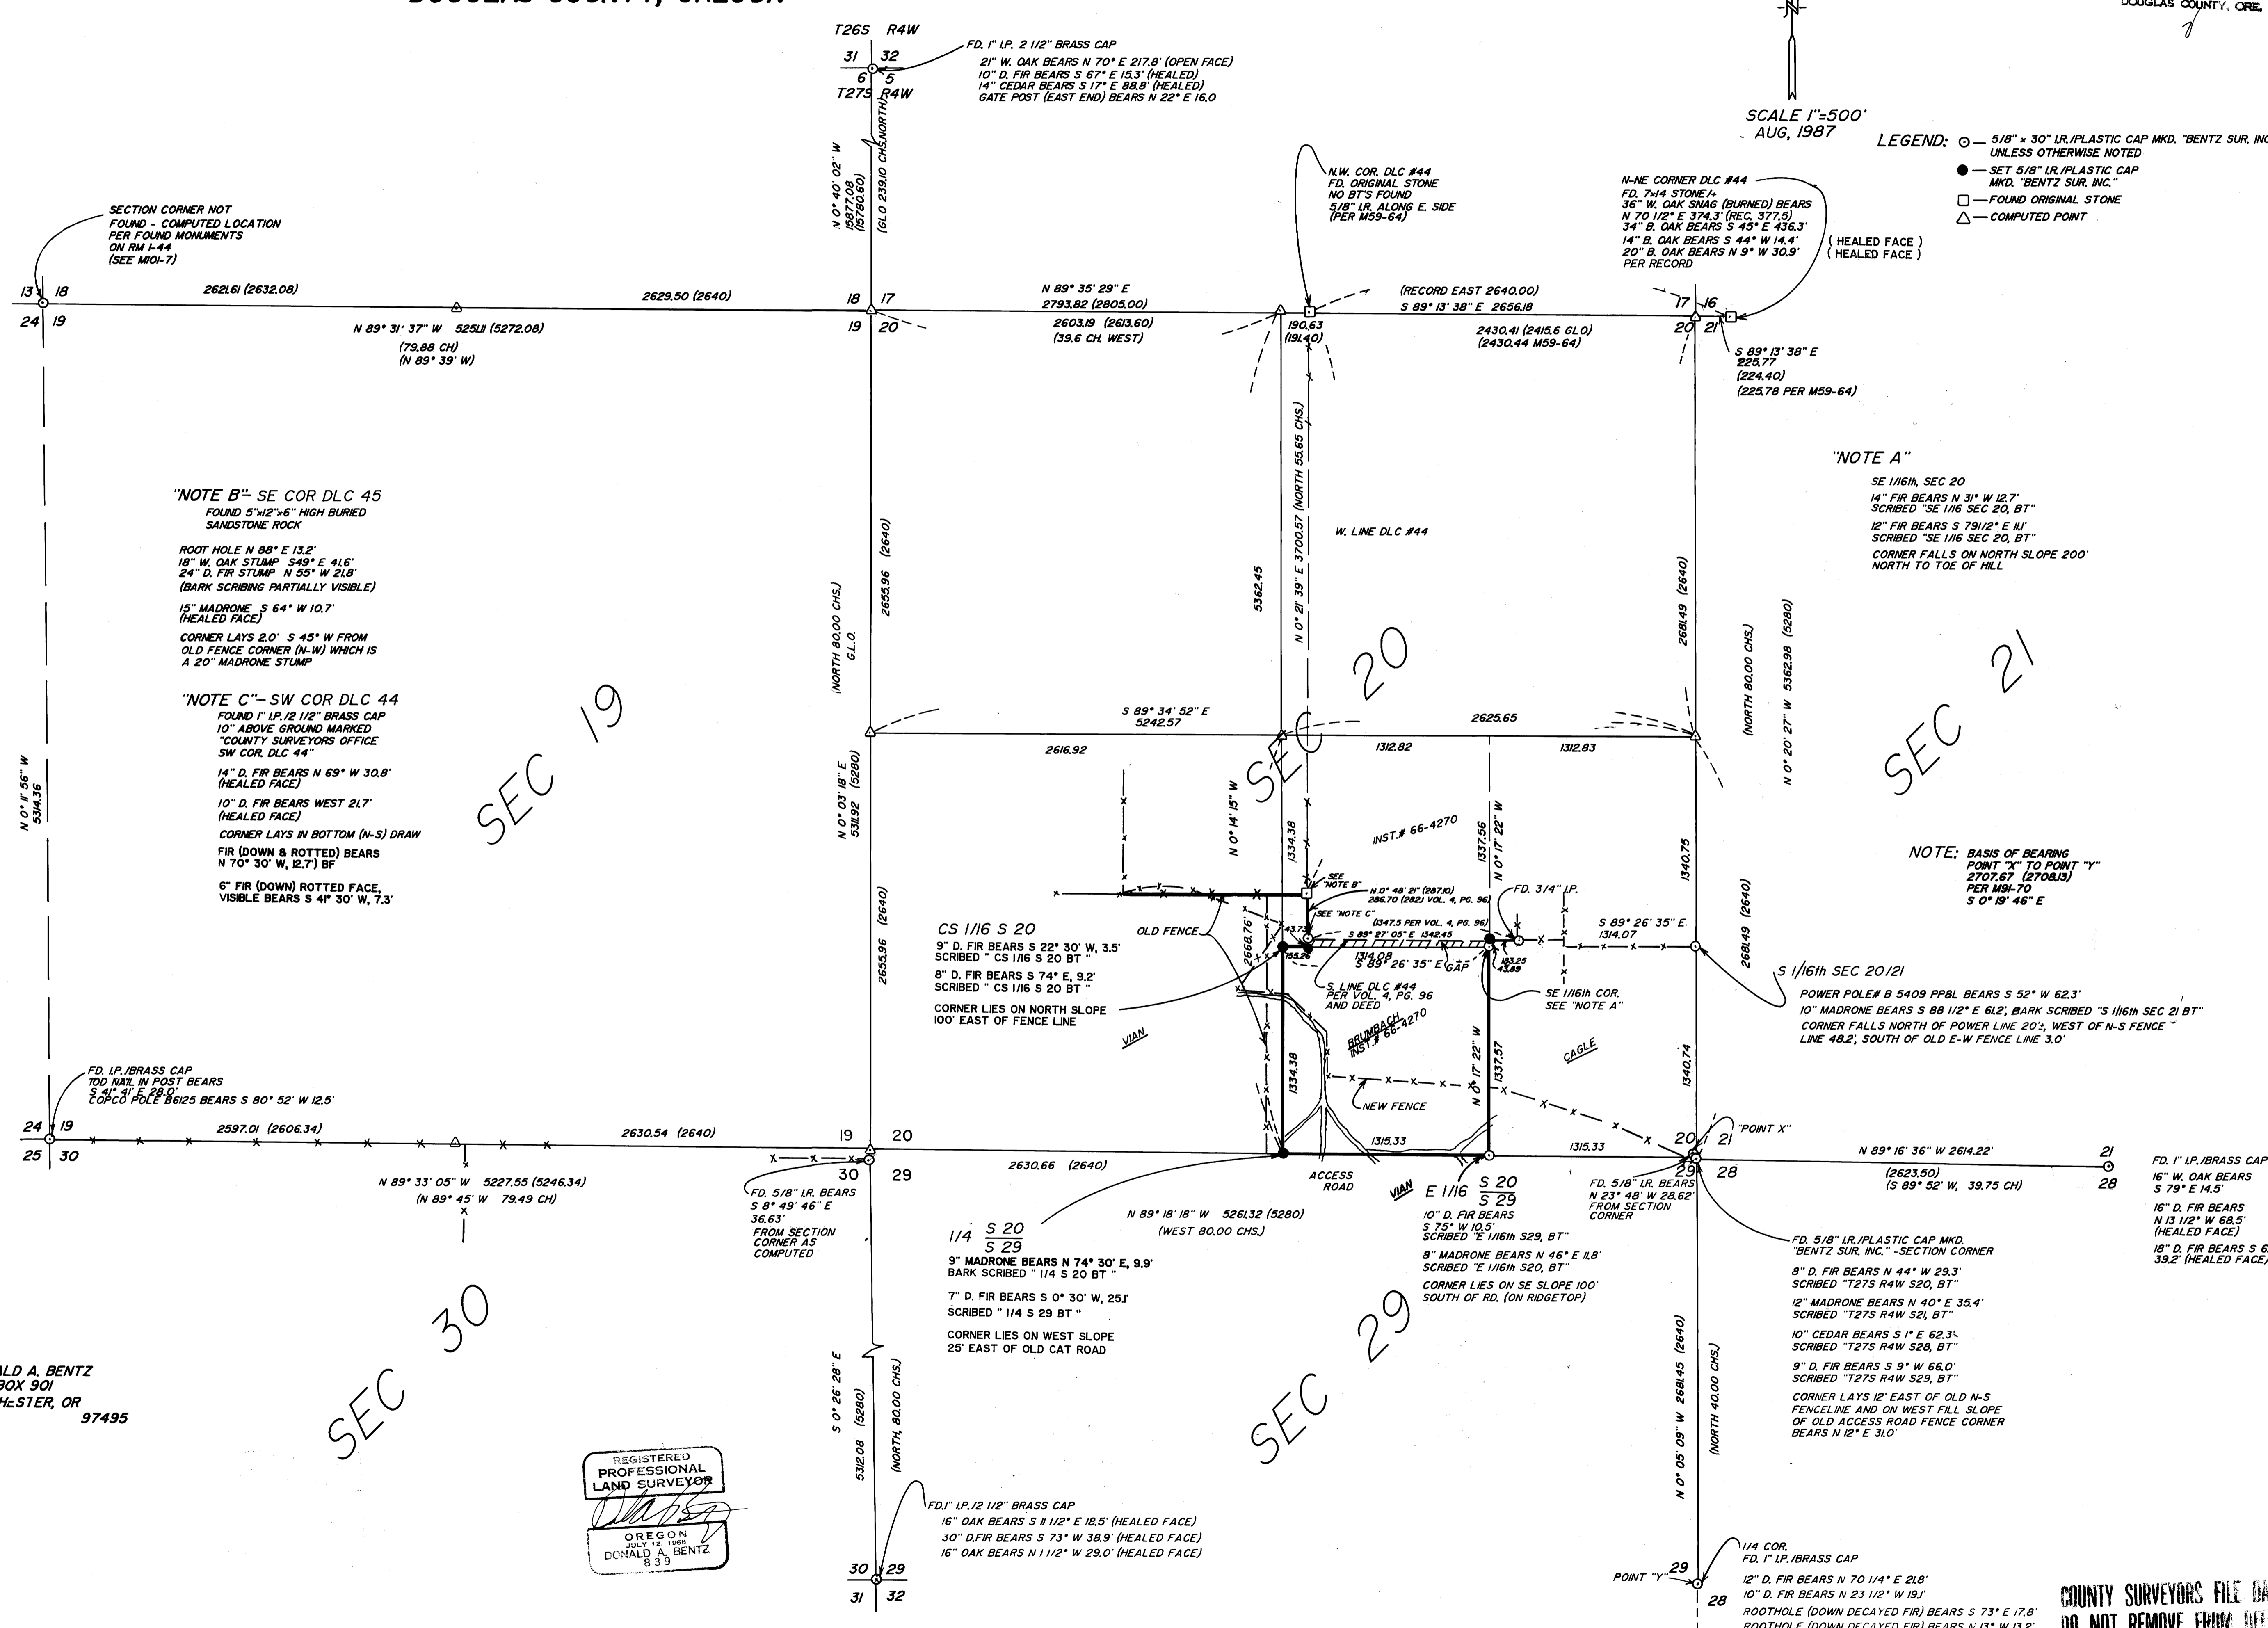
DOUGLAS COUNTY, OREGON

DOUGLAS COUNTY, ORE.

N

SCALE 1"=500'
AUG, 1987

LEGEND: ⊙ — 5/8" x 30" I.R./PLASTIC CAP MKD. "BENTZ SUR. INC." UNLESS OTHERWISE NOTED
● — SET 5/8" I.R./PLASTIC CAP MKD. "BENTZ SUR. INC."
□ — FOUND ORIGINAL STONE
△ — COMPUTED POINT

T26S R4W
31 32
6 5
T27S R4W

FD. 1" I.P. 2 1/2" BRASS CAP
21" W. OAK BEARS N 70° E 217.8' (OPEN FACE)
10" D. FIR BEARS S 67° E 15.3' (HEALED)
14" CEDAR BEARS S 17° E 88.8' (HEALED)
GATE POST (EAST END) BEARS N 22° E 16.0

N 0° 40' 02" W 5877.08 (5780.60)
(GLO 239.10 CHS. NORTH)

SECTION CORNER NOT FOUND - COMPUTED LOCATION PER FOUND MONUMENTS ON RM 1-44 (SEE M101-7)

N.W. COR. DLC #44
FD. ORIGINAL STONE
NO BT'S FOUND
5/8" I.R. ALONG E. SIDE
(PER M59-64)

N-NE CORNER DLC #44
FD. 7x14 STONE/+
36" W. OAK SNAG (BURNED) BEARS N 70 1/2° E 374.3' (REC. 377.5)
34" B. OAK BEARS S 45° E 436.3'
14" B. OAK BEARS S 44° W 14.4' ( HEALED FACE )
20" B. OAK BEARS N 9° W 30.9' ( HEALED FACE )
PER RECORD

13 18
24 19
2626.61 (2632.08)
2629.50 (2640)
N 89° 31' 37" W 5251.11 (5272.08)
(79.88 CH)
(N 89° 39' W)
18 17
19 20
N 89° 35' 29" E
2793.82 (2805.00)
2603.19 (2613.60)
(39.6 CH. WEST)
(RECORD EAST 2640.00)
S 89° 13' 38" E 2656.18
190.63
(191.40)
2430.41 (2415.6 GLO)
(2430.44 M59-64)
17 16
20 21
S 89° 13' 38" E
225.77
(224.40)
(225.78 PER M59-64)

"NOTE A"
SE 1/16th, SEC 20
14" FIR BEARS N 31° W 12.7'
SCRIBED "SE 1/16 SEC 20, BT"
12" FIR BEARS S 79 1/2° E 11.1'
SCRIBED "SE 1/16 SEC 20, BT"
CORNER FALLS ON NORTH SLOPE 200' NORTH TO TOE OF HILL

"NOTE B"- SE COR DLC 45
FOUND 5"x12"x6" HIGH BURIED SANDSTONE ROCK
ROOT HOLE N 88° E 13.2'
18" W. OAK STUMP S 49° E 41.6'
24" D. FIR STUMP N 55° W 21.8'
(BARK SCRIBING PARTIALLY VISIBLE)
15" MADRONE S 64° W 10.7'
(HEALED FACE)
CORNER LAYS 2.0' S 45° W FROM OLD FENCE CORNER (N-W) WHICH IS A 20" MADRONE STUMP

"NOTE C"- SW COR DLC 44
FOUND 1" I.P./2 1/2" BRASS CAP
10" ABOVE GROUND MARKED "COUNTY SURVEYORS OFFICE SW COR. DLC 44"
14" D. FIR BEARS N 69° W 30.8'
(HEALED FACE)
10" D. FIR BEARS WEST 21.7'
(HEALED FACE)
CORNER LAYS IN BOTTOM (N-S) DRAW
FIR (DOWN & ROTTED) BEARS N 70° 30' W, 12.7') BF
6" FIR (DOWN) ROTTED FACE, VISIBLE BEARS S 41° 30' W, 7.3'

SEC 19
SEC 20
SEC 21
SEC 30
SEC 29

2655.96 (2640)
(NORTH 80.00 CHS.) G.L.O.
5362.45
N 0° 21' 39" E 3700.57 (NORTH 55.65 CHS.)
W. LINE DLC #44
2681.49 (2640)
(NORTH 80.00 CHS.)
N 0° 20' 27" W 5362.98 (5280)

S 89° 34' 52" E
5242.57
2616.92
2625.65
1312.82
1312.83

N 0° 03' 18" E 5311.92 (5280)
N 0° 14' 15" W
1334.38
1337.56
N 0° 17' 22" W
INST.# 66-4270
1340.75

NOTE: BASIS OF BEARING
POINT "X" TO POINT "Y"
2707.67 (2708.13)
PER M91-70
S 0° 19' 46" E

SEE "NOTE B"
N 0° 48' 21" (287.10)
286.70 (282) VOL. 4, PG. 96
SEE "NOTE C"
(1347.5 PER VOL. 4, PG. 96)
S 89° 27' 05" E 1342.45
FD. 3/4" I.P.
S 89° 26' 35" E.
1314.07
1314.08
S 89° 26' 35" E
GAP
183.25
43.89
43.7
155.26
2668.76

CS 1/16 S 20
9" D. FIR BEARS S 22° 30' W, 3.5'
SCRIBED " CS 1/16 S 20 BT "
8" D. FIR BEARS S 74° E, 9.2'
SCRIBED " CS 1/16 S 20 BT "
CORNER LIES ON NORTH SLOPE 100' EAST OF FENCE LINE

OLD FENCE
S. LINE DLC #44
PER VOL. 4, PG. 96
AND DEED
SE 1/16th COR.
SEE "NOTE A"
BRUMBACH
INST.# 66-4270
VIAN
CAGLE
NEW FENCE
1334.38
N 0° 17' 22" W
1337.57
1340.74
2681.49 (2640)

S 1/16th SEC 20/21
POWER POLE# B 5409 PP&L BEARS S 52° W 62.3'
10" MADRONE BEARS S 88 1/2° E 61.2', BARK SCRIBED "S 1/16th SEC 21 BT"
CORNER FALLS NORTH OF POWER LINE 20'±, WEST OF N-S FENCE LINE 48.2', SOUTH OF OLD E-W FENCE LINE 3.0'

N 0° 11' 56" W
5314.36

FD. I.P./BRASS CAP
TOD NAIL IN POST BEARS S 41° 41' E 28.0'
COPCO POLE B6125 BEARS S 80° 52' W 12.5'

24 19
25 30
2597.01 (2606.34)
2630.54 (2640)
N 89° 33' 05" W 5227.55 (5246.34)
(N 89° 45' W 79.49 CH)
19 20
30 29
2630.66 (2640)
1315.33
1315.33
ACCESS ROAD
20 21
29 28
"POINT X"
N 89° 16' 36" W 2614.22'
(2623.50)
(S 89° 52' W, 39.75 CH)
21
28

FD. 1" I.P./BRASS CAP
16" W. OAK BEARS S 79° E 14.5'
16" D. FIR BEARS N 13 1/2° W 68.5'
(HEALED FACE)
18" D. FIR BEARS S 6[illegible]
39.2' (HEALED FACE)

FD. 5/8" I.R. BEARS S 8° 49' 46" E 36.63'
FROM SECTION CORNER AS COMPUTED

N 89° 18' 18" W 5261.32 (5280)
(WEST 80.00 CHS.)

1/4 S 20/S 29
9" MADRONE BEARS N 74° 30' E, 9.9'
BARK SCRIBED " 1/4 S 20 BT "
7" D. FIR BEARS S 0° 30' W, 25.1'
SCRIBED " 1/4 S 29 BT "
CORNER LIES ON WEST SLOPE 25' EAST OF OLD CAT ROAD

VIAN
E 1/16 S 20/S 29
10" D. FIR BEARS S 75° W 10.5'
SCRIBED "E 1/16th S29, BT"
8" MADRONE BEARS N 46° E 11.8'
SCRIBED "E 1/16th S20, BT"
CORNER LIES ON SE SLOPE 100' SOUTH OF RD. (ON RIDGETOP)

FD. 5/8" I.R. BEARS N 23° 48' W 28.62' FROM SECTION CORNER

FD. 5/8" I.R./PLASTIC CAP MKD. "BENTZ SUR. INC." -SECTION CORNER
8" D. FIR BEARS N 44° W 29.3'
SCRIBED "T27S R4W S20, BT"
12" MADRONE BEARS N 40° E 35.4'
SCRIBED "T27S R4W S21, BT"
10" CEDAR BEARS S 1° E 62.3'
SCRIBED "T27S R4W S28, BT"
9" D. FIR BEARS S 9° W 66.0'
SCRIBED "T27S R4W S29, BT"
CORNER LAYS 12' EAST OF OLD N-S FENCELINE AND ON WEST FILL SLOPE OF OLD ACCESS ROAD FENCE CORNER BEARS N 12° E 31.0'

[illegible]ALD A. BENTZ
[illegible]BOX 901
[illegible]HESTER, OR
97495

S 0° 26' 28" E
5312.08 (5280)
(NORTH, 80.00 CHS.)

N 0° 05' 09" W 2681.45 (2640)
(NORTH 40.00 CHS.)

REGISTERED
PROFESSIONAL
LAND SURVEYOR
OREGON
JULY 12, 1968
DONALD A. BENTZ
839

FD. 1" I.P./2 1/2" BRASS CAP
16" OAK BEARS S 11 1/2° E 18.5' (HEALED FACE)
30" D.FIR BEARS S 73° W 38.9' (HEALED FACE)
16" OAK BEARS N 1 1/2° W 29.0' (HEALED FACE)

30 29
31 32

POINT "Y"
29
28
1/4 COR.
FD. 1" I.P./BRASS CAP
12" D. FIR BEARS N 70 1/4° E 21.8'
10" D. FIR BEARS N 23 1/2° W 19.1'
ROOTHOLE (DOWN DECAYED FIR) BEARS S 73° E 17.8'
ROOTHOLE (DOWN DECAYED FIR) BEARS N 13° W 13.2'

COUNTY SURVEYORS FILE DA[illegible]
DO NOT REMOVE FROM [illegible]